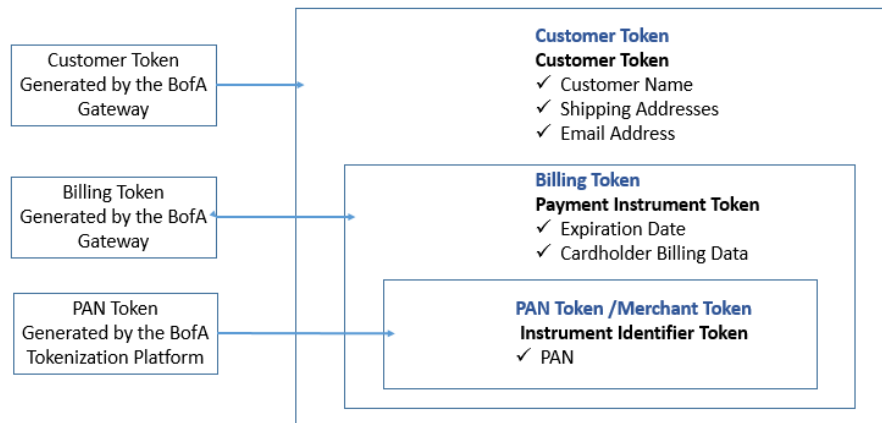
Customer Token Generated by the BofA Gateway

Billing Token Generated by the BofA Gateway

PAN Token Generated by the BofA Tokenization Platform

Customer Token
Customer Token
✓ Customer Name
✓ Shipping Addresses
✓ Email Address

Billing Token
Payment Instrument Token
✓ Expiration Date
✓ Cardholder Billing Data

PAN Token /Merchant Token
Instrument Identifier Token
✓ PAN